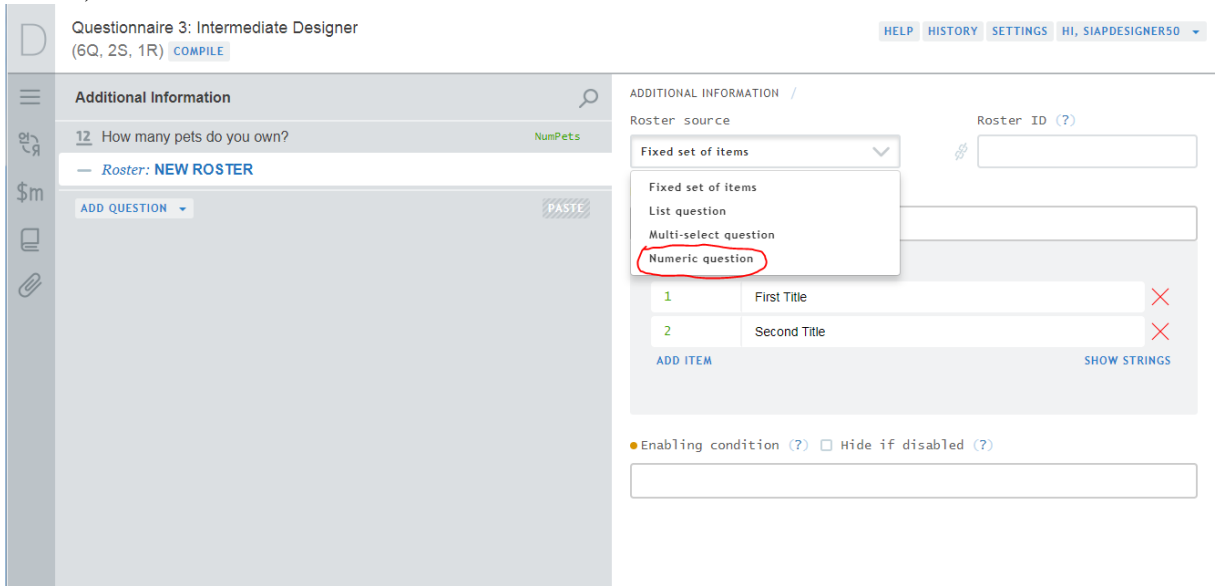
D

Questionnaire 3: Intermediate Designer
(6Q, 2S, 1R) COMPILE

HELP HISTORY SETTINGS HI, SIAPDESIGNER50

$m

Additional Information

12 How many pets do you own? NumPets

— Roster: NEW ROSTER

ADD QUESTION

PASTE

ADDITIONAL INFORMATION /

Roster source

Fixed set of items

Roster ID (?)

Fixed set of items
List question
Multi-select question
Numeric question

1 First Title

2 Second Title

ADD ITEM

SHOW STRINGS

Enabling condition (?) Hide if disabled (?)